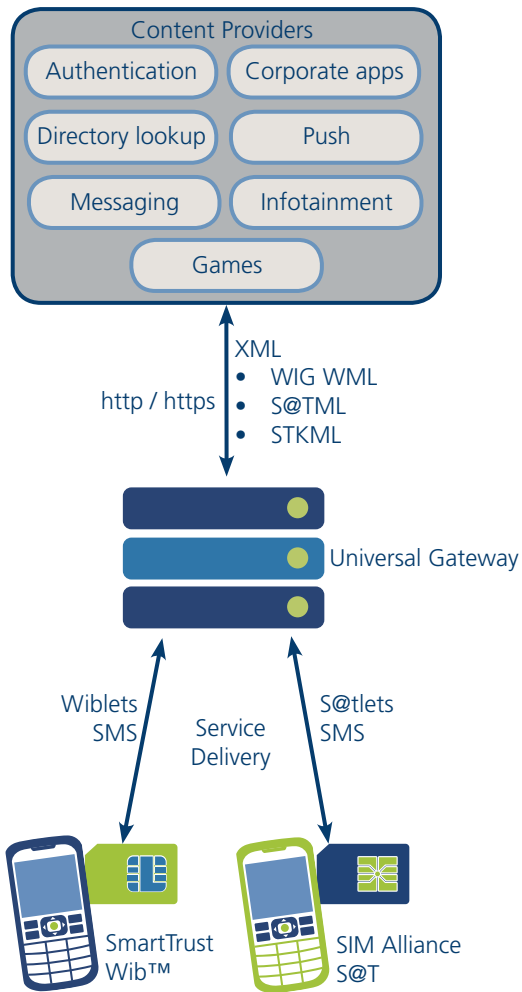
Content Providers

Authentication
Corporate apps
Directory lookup
Push
Messaging
Infotainment
Games

http / https

XML
• WIG WML
• S@TML
• STKML

Universal Gateway

Wiblets
SMS

Service
Delivery

S@tlets
SMS

SmartTrust
Wib™

SIM Alliance
S@T